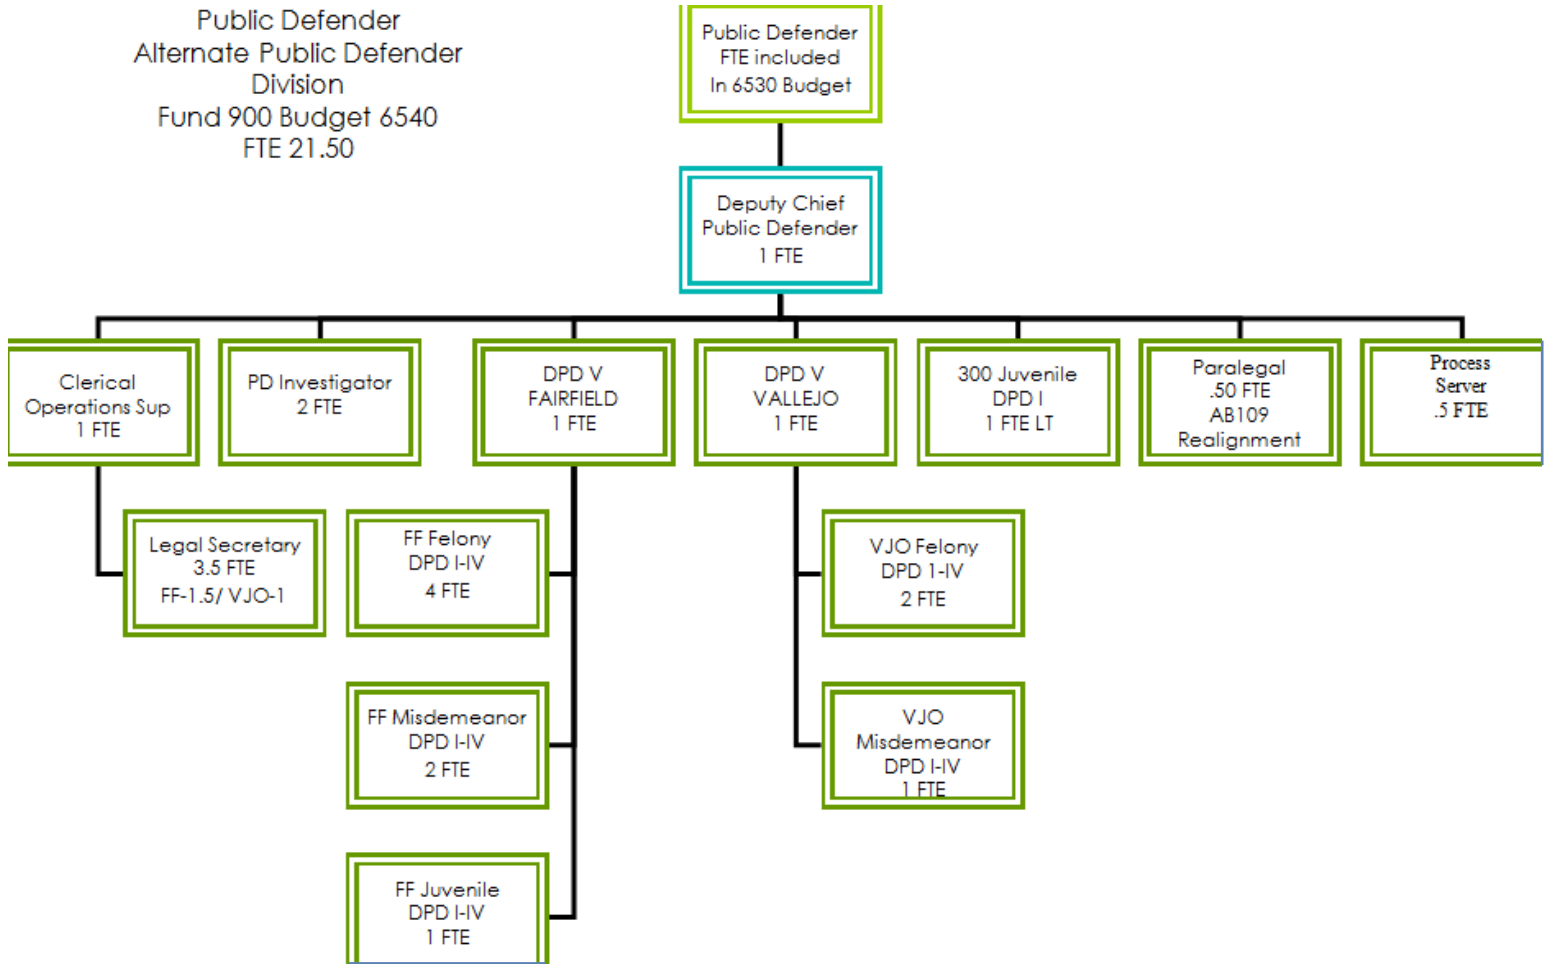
Public Defender
Alternate Public Defender
Division
Fund 900 Budget 6540
FTE 21.50

Public Defender
FTE included
In 6530 Budget

Deputy Chief
Public Defender
1 FTE

Clerical
Operations Sup
1 FTE

PD Investigator
2 FTE

DPD V
FAIRFIELD
1 FTE

DPD V
VALLEJO
1 FTE

300 Juvenile
DPD I
1 FTE LT

Paralegal
.50 FTE
AB109
Realignment

Process
Server
.5 FTE

Legal Secretary
3.5 FTE
FF-1.5/ VJO-1

FF Felony
DPD I-IV
4 FTE

VJO Felony
DPD 1-IV
2 FTE

FF Misdemeanor
DPD I-IV
2 FTE

VJO
Misdemeanor
DPD I-IV
1 FTE

FF Juvenile
DPD I-IV
1 FTE